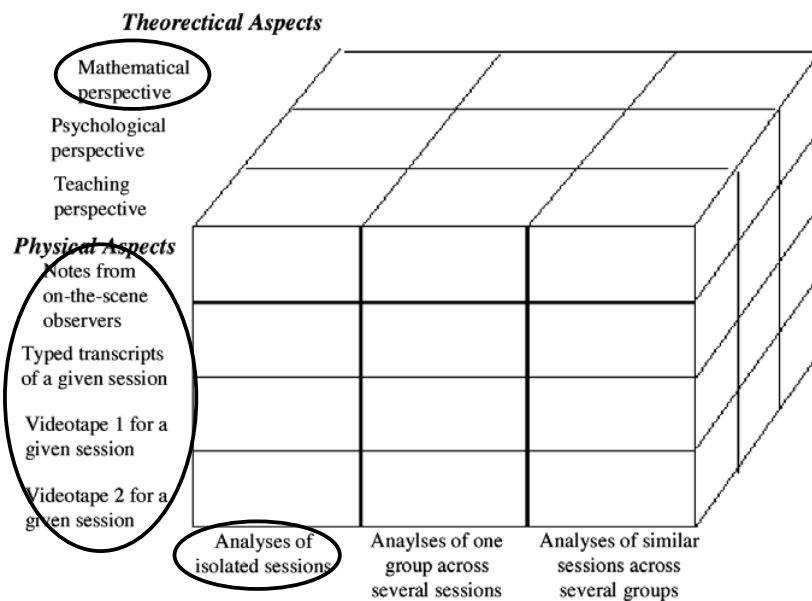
Theorectical Aspects

Mathematical perspective

Psychological perspective

Teaching perspective

Physical Aspects

Notes from on-the-scene observers

Typed transcripts of a given session

Videotape 1 for a given session

Videotape 2 for a given session

Analyses of isolated sessions

Anaylses of one group across several sessions

Analyses of similar sessions across several groups